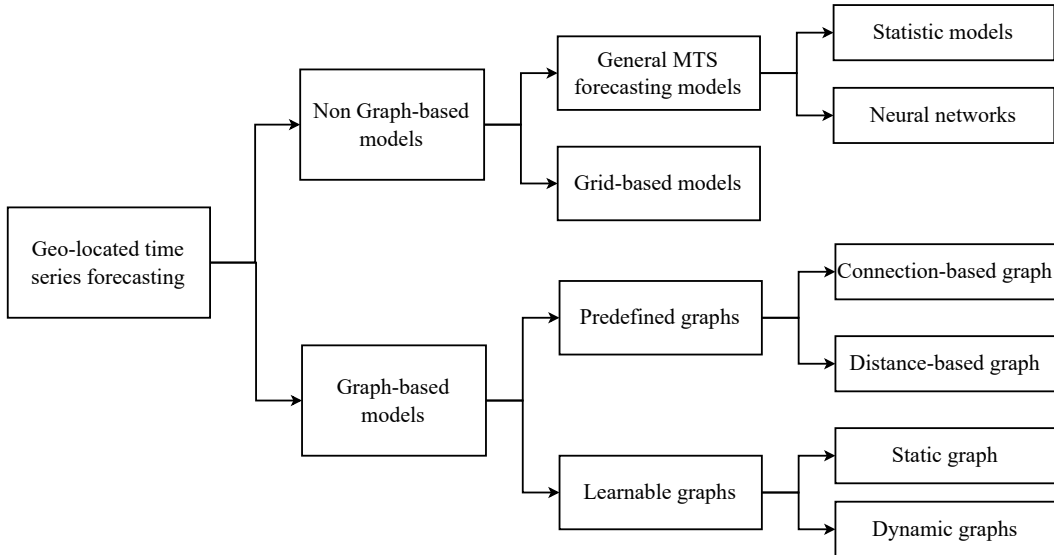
Geo-located time series forecasting

Non Graph-based models

General MTS forecasting models

Statistic models

Neural networks

Grid-based models

Graph-based models

Predefined graphs

Connection-based graph

Distance-based graph

Learnable graphs

Static graph

Dynamic graphs